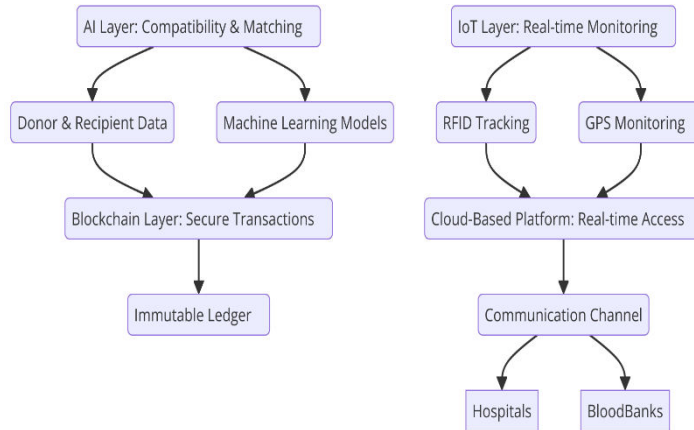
AI Layer: Compatibility & Matching

Donor & Recipient Data

Machine Learning Models

Blockchain Layer: Secure Transactions

Immutable Ledger

IoT Layer: Real-time Monitoring

RFID Tracking

GPS Monitoring

Cloud-Based Platform: Real-time Access

Communication Channel

Hospitals

BloodBanks